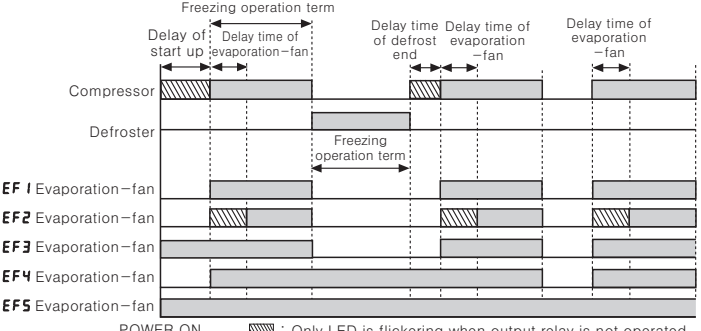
Freezing operation term

Delay of start up

Delay time of evaporation−fan

Delay time of defrost end

Delay time of evaporation −fan

Delay time of evaporation −fan

Compressor

Defroster

Freezing operation term

EF1 Evaporation−fan

EF2 Evaporation−fan

EF3 Evaporation−fan

EF4 Evaporation−fan

EF5 Evaporation−fan

POWER ON

: Only LED is flickering when output relay is not operated